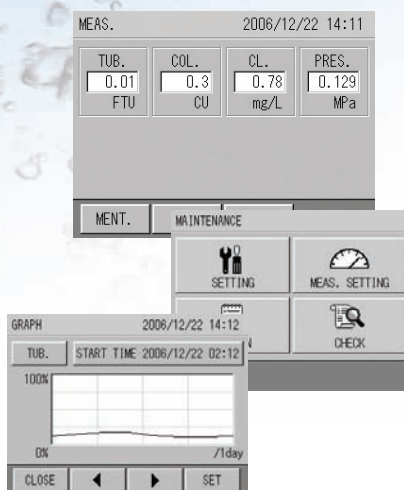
MEAS.
2006/12/22 14:11

TUB.
0.01
FTU

COL.
0.3
CU

CL.
0.78
mg/L

PRES.
0.129
MPa

MENT.

MAINTENANCE

SETTING

MEAS. SETTING

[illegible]

CHECK

GRAPH
2006/12/22 14:12

TUB.

START TIME 2006/12/22 02:12

100%

0%

/1day

CLOSE

◀

▶

SET